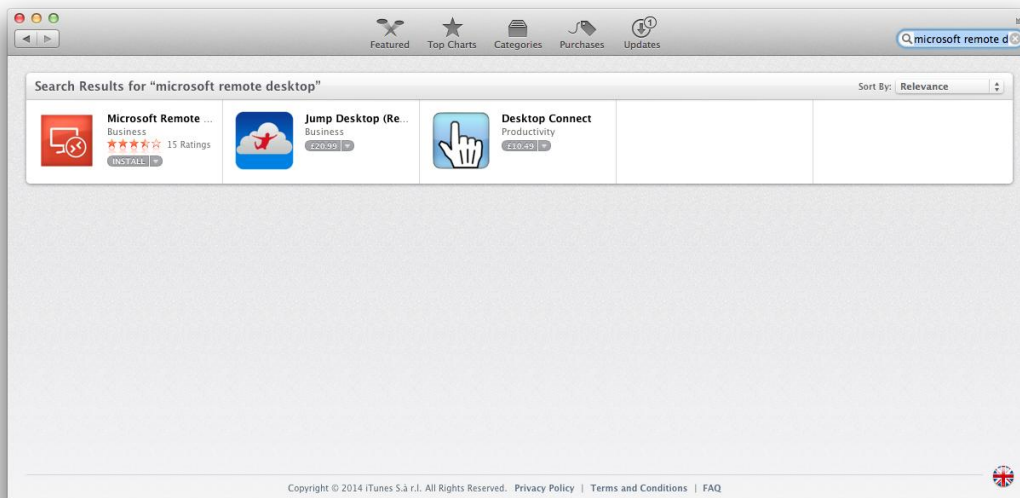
Featured Top Charts Categories Purchases Updates 1

microsoft remote d

Search Results for "microsoft remote desktop"

Sort By: Relevance

Microsoft Remote ...
Business
15 Ratings
INSTALL

Jump Desktop (Re...
Business
£20.99

Desktop Connect
Productivity
£10.49

Copyright © 2014 iTunes S.à r.l. All Rights Reserved. Privacy Policy | Terms and Conditions | FAQ